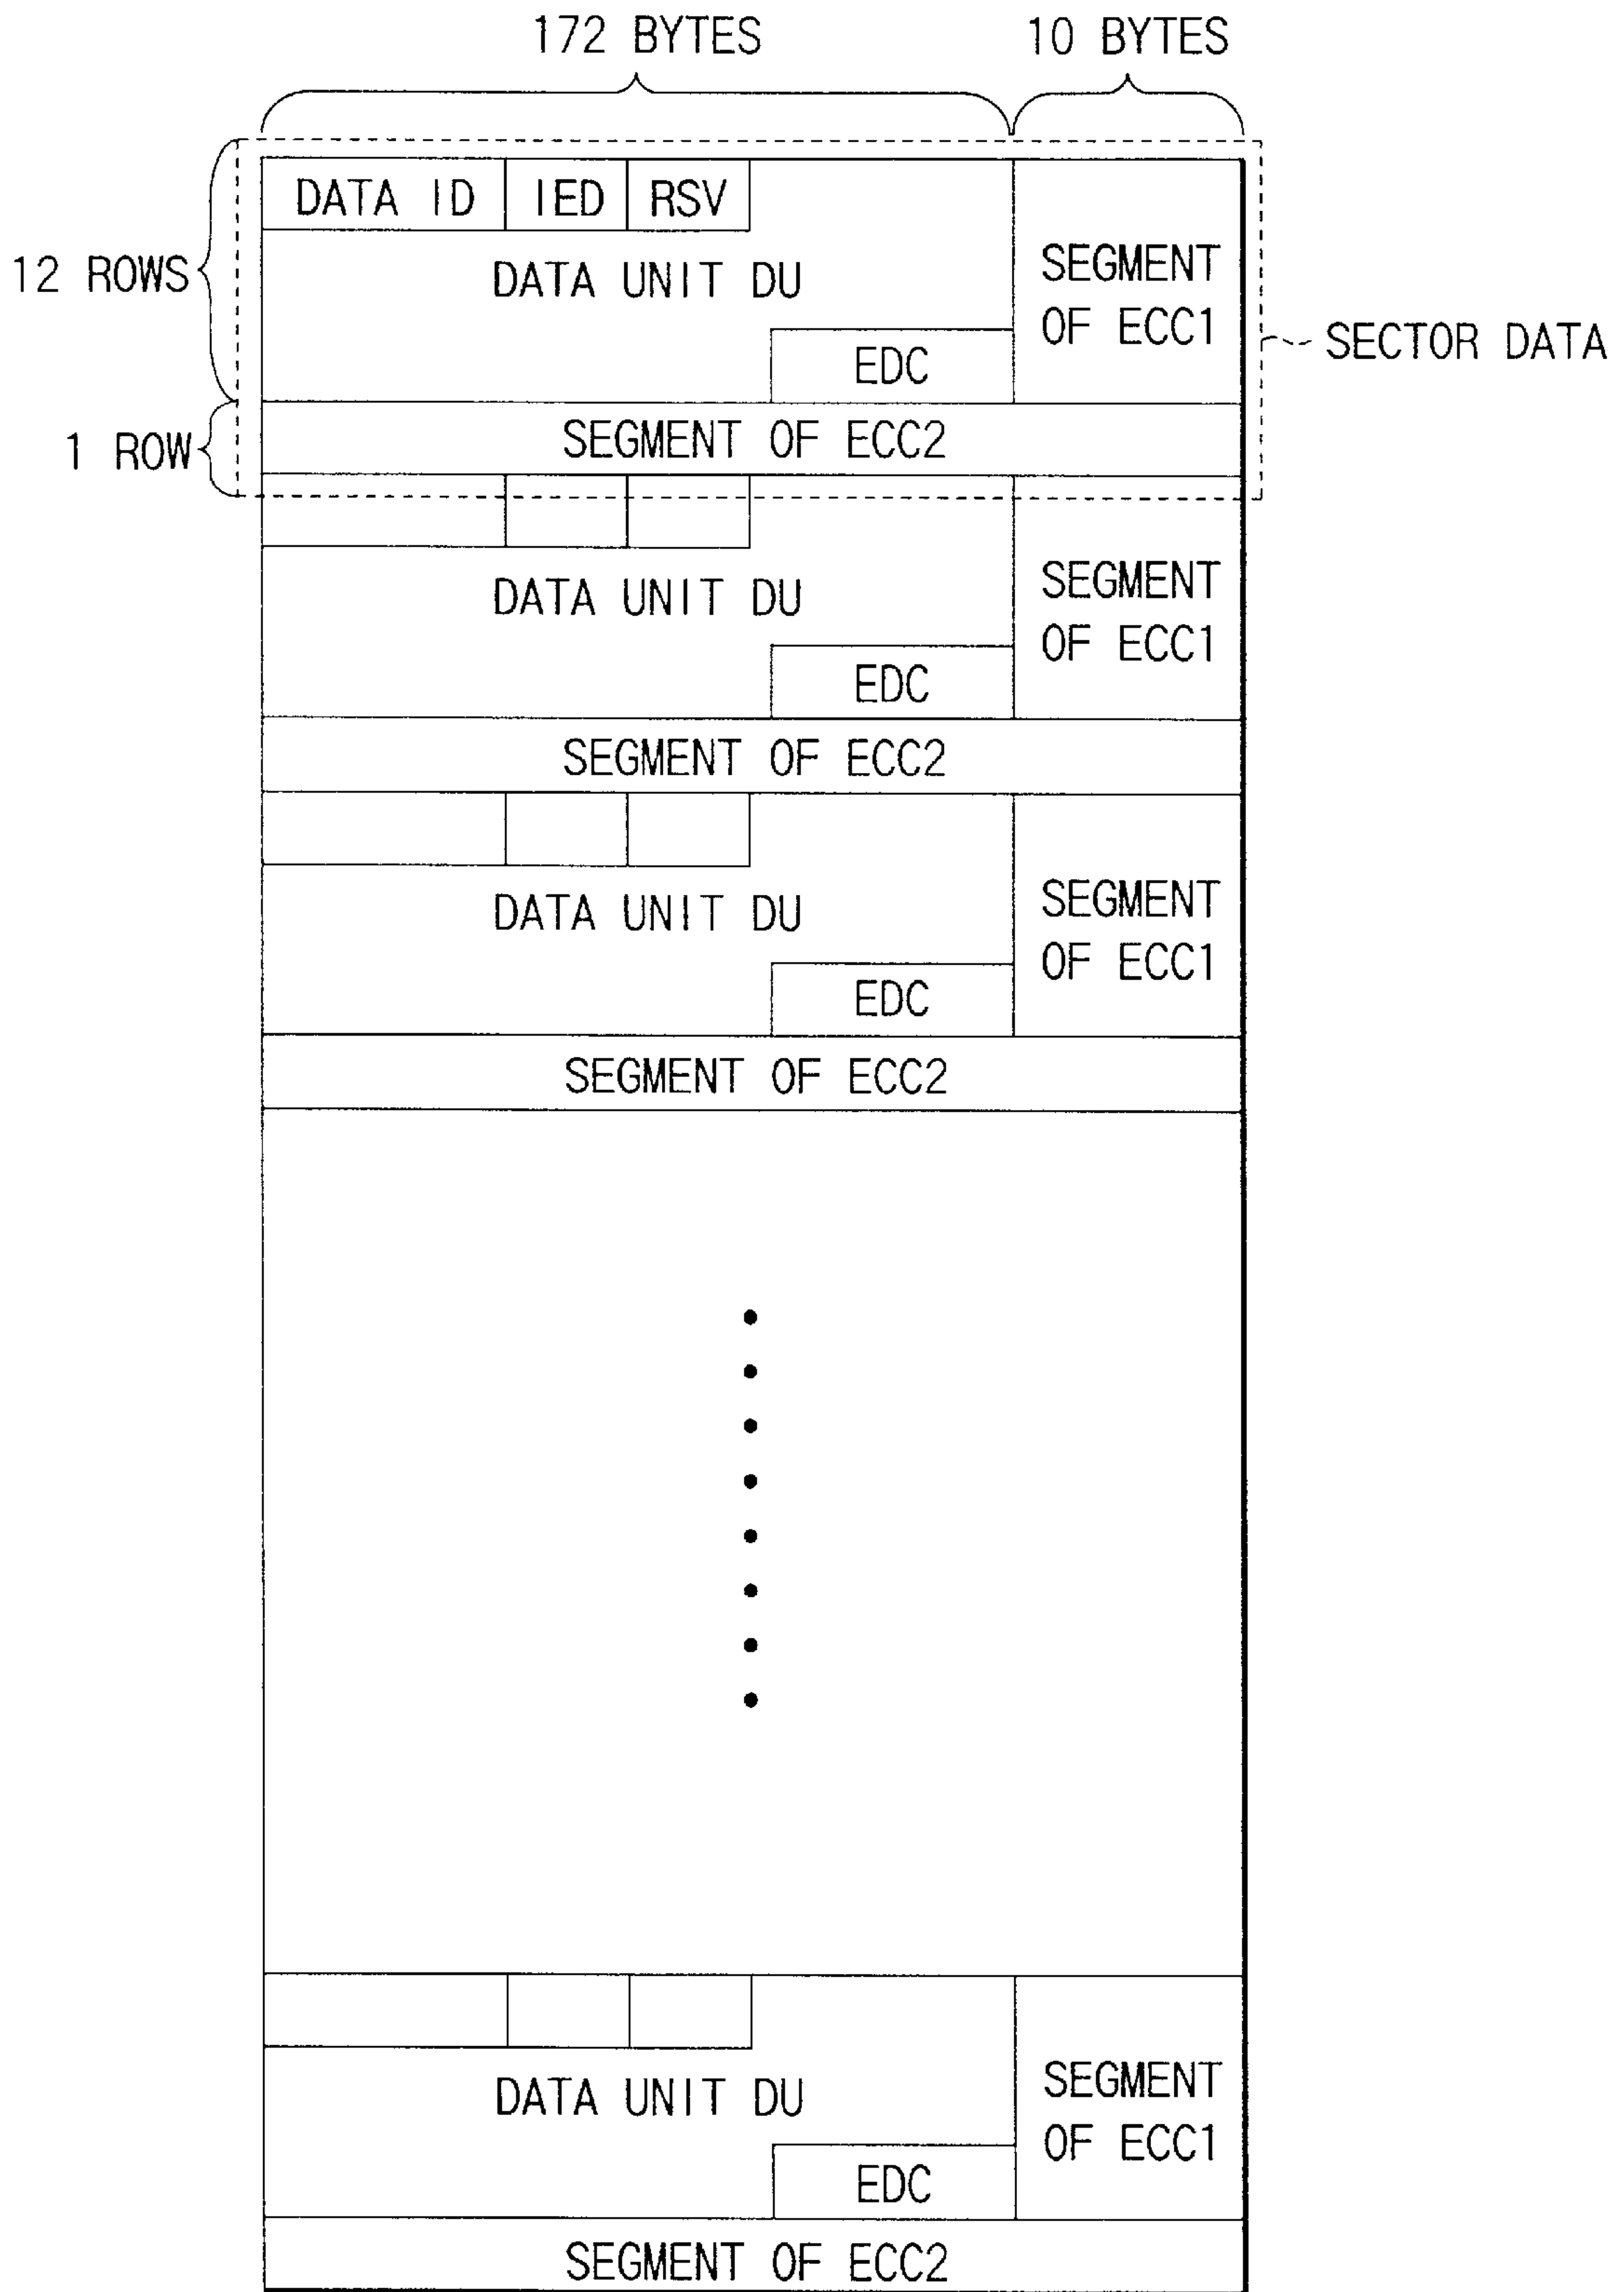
172 BYTES

10 BYTES

12 ROWS

1 ROW

DATA ID

IED

RSV

DATA UNIT DU

EDC

SEGMENT OF ECC1

SECTOR DATA

SEGMENT OF ECC2

DATA UNIT DU

EDC

SEGMENT OF ECC1

SEGMENT OF ECC2

DATA UNIT DU

EDC

SEGMENT OF ECC1

SEGMENT OF ECC2

DATA UNIT DU

EDC

SEGMENT OF ECC1

SEGMENT OF ECC2